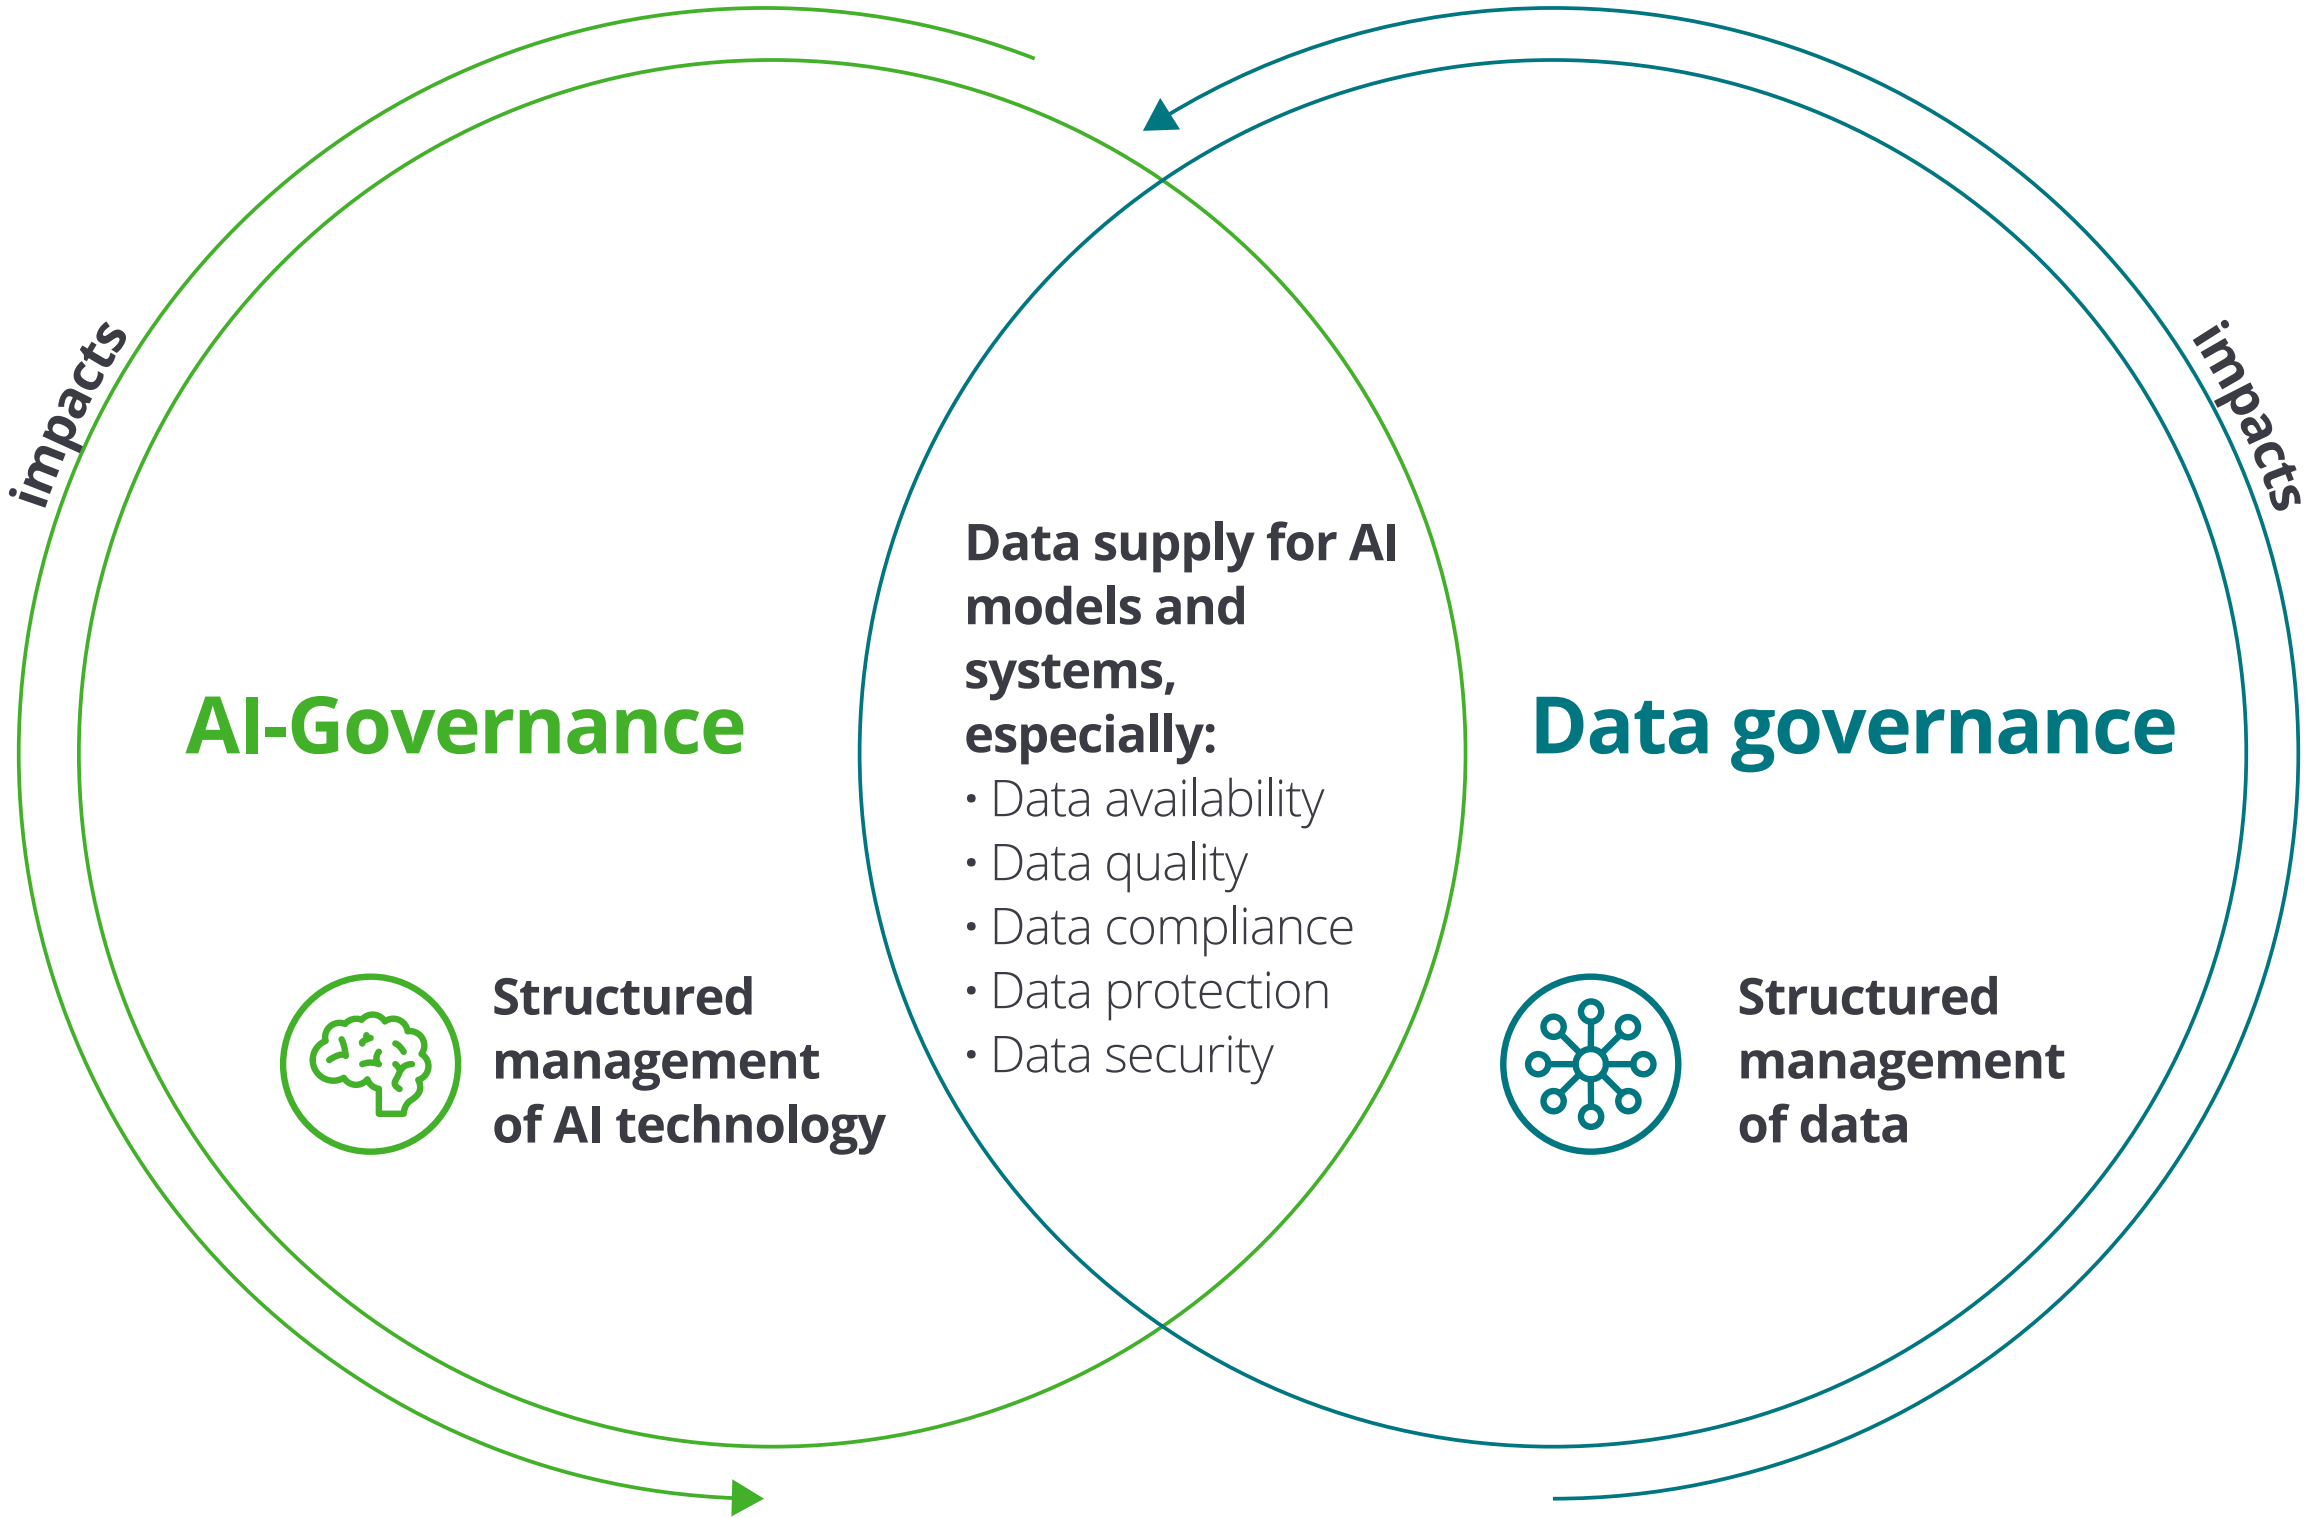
impacts

AI-Governance

Structured management of AI technology

Data supply for AI models and systems, especially:
• Data availability
• Data quality
• Data compliance
• Data protection
• Data security

impacts

Data governance

Structured management of data